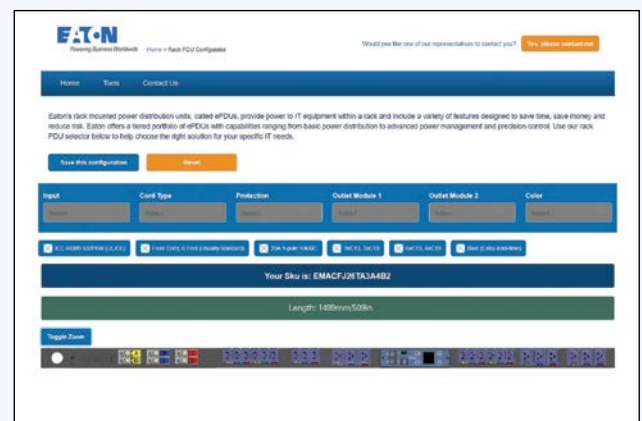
EATON
Powering Business Worldwide

Home > Rack PDU Configurator

Would you like one of our representatives to contact you?

Yes, please contact me

Home Tools Contact Us

Eaton's rack mounted power distribution units, called ePDUs, provide power to IT equipment within a rack and include a variety of features designed to save time, save money and reduce risk. Eaton offers a tiered portfolio of ePDUs with capabilities ranging from basic power distribution to advanced power management and precision control. Use our rack PDU selector below to help choose the right solution for your specific IT needs.

Save this configuration

Reset

| Input | Cord Type | Protection | Outlet Module 1 | Outlet Module 2 | Color |
|---|---|---|---|---|---|
| Select | Select | Select | Select | Select | Select |

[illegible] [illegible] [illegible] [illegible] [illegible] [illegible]

Your Sku is: EMACFJ26TA3A4B2

Length: 1499mm/59in

Toggle Zoom